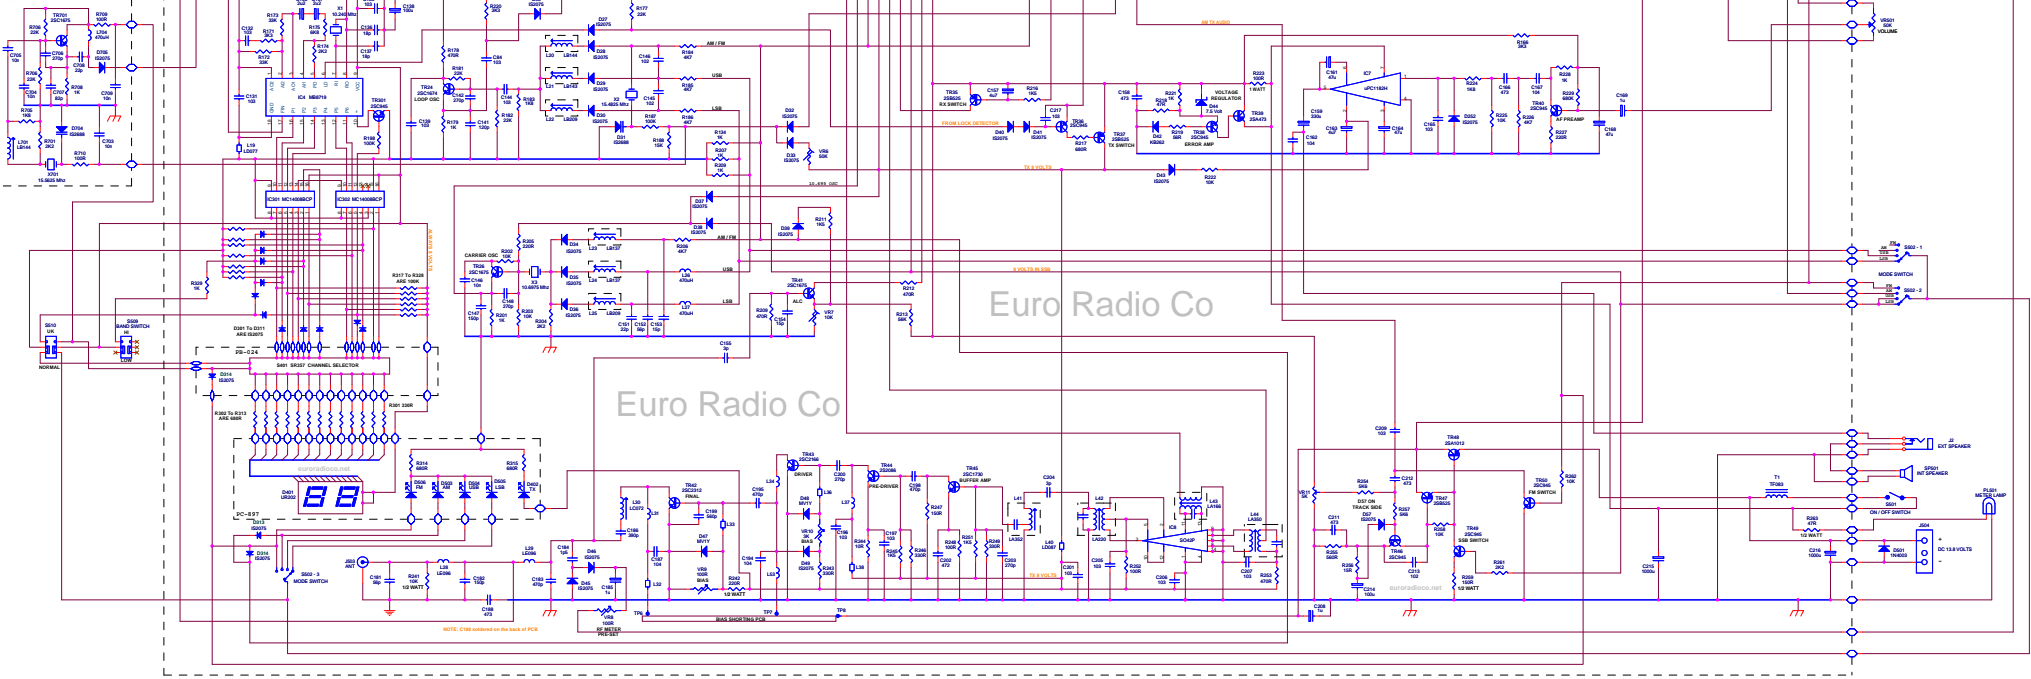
Euro Radio Co

Euro Radio Co

TR701 2SC1675
X701 15.5635 MHz
IC4 MB8719
TR301 2SC945
IC301 MC14008BCP
IC302 MC14008BCP
TR24 2SC1674 LOOP OSC
X2 15.4825 MHz
AM / FM
USB
LSB
AM TX AUDIO
TR35 2SB525 RX SWITCH
FROM LOCK DETECTOR
TX 8 VOLTS
IC7 uPC1182H
VOLTAGE REGULATOR
1 WATT
TR37 2SB525 TX SWITCH
ERROR AMP
TR40 2SC945 AF PREAMP
VR501 50K VOLUME
10.695 OSC
CARRIER OSC
TR26 2SC1675
X3 10.6975 MHz
TR41 2SC1675 ALC
8 VOLTS IN SSB
MODE SWITCH
S502 - 1
S502 - 2
S510 UK
NORMAL
S509 BAND SWITCH
D301 To D311 ARE IS2075
R317 To R328 ARE 100K
PS-024
S401 SR357 CHANNEL SELECTOR
R302 To R313 ARE 680R
R301 220R
euroradioco.net
D401 LR202
PC-897
S502 - 3 MODE SWITCH
TR42 2SC2312 FINAL
TR43 2SC2166 DRIVER
TR44 2SD388 PRE-DRIVER
TR45 2SC1730 BUFFER AMP
IC8 SO42P
TR48 2SA1013
TR47 2SB525
TR49 2SC945 SSB SWITCH
TR50 2SC945 FM SWITCH
T1 TF083
J2 EXT SPEAKER
SP501 INT SPEAKER
S501 ON / OFF SWITCH
PL501 METER LAMP
J504 DC 13.8 VOLTS
D501 1N4003
D57 ON TRACK SIDE
RF METER PRE-SET
BIAS SHORTING PCB
NOTE: C180 soldered on the back of PCB
TX 8 VOLTS
1/2 WATT
euroradioco.net